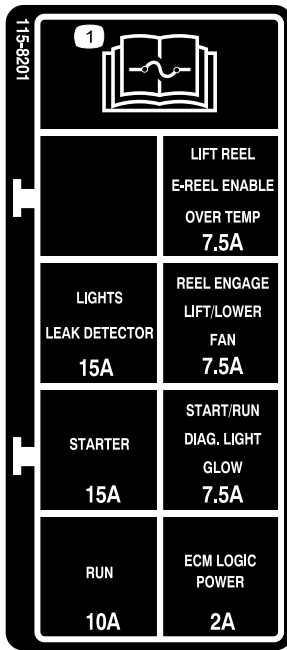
115-8201

1

| | LIFT REEL E-REEL ENABLE OVER TEMP 7.5A |
|---|---|
| LIGHTS LEAK DETECTOR 15A | REEL ENGAGE LIFT/LOWER FAN 7.5A |
| STARTER 15A | START/RUN DIAG. LIGHT GLOW 7.5A |
| RUN 10A | ECM LOGIC POWER 2A |